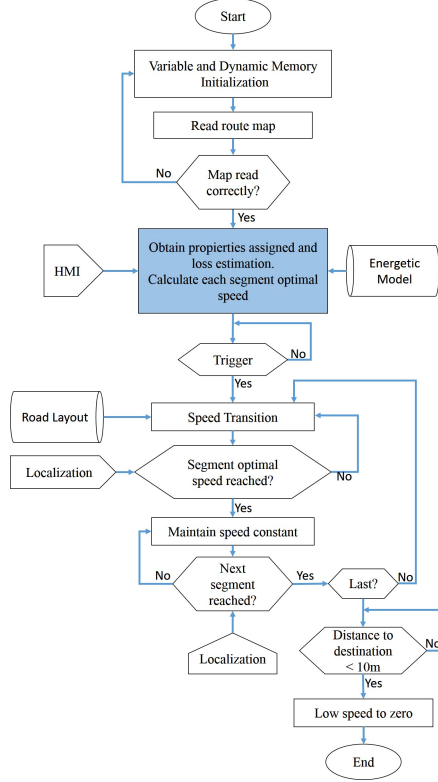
Start

Variable and Dynamic Memory Initialization

Read route map

No

Map read correctly?

Yes

HMI

Obtain propierities assigned and loss estimation. Calculate each segment optimal speed

Energetic Model

Trigger

No

Yes

Road Layout

Speed Transition

Localization

Segment optimal speed reached?

No

Yes

Maintain speed constant

No

Next segment reached?

Yes

Last?

No

Localization

Distance to destination < 10m

No

Yes

Low speed to zero

End